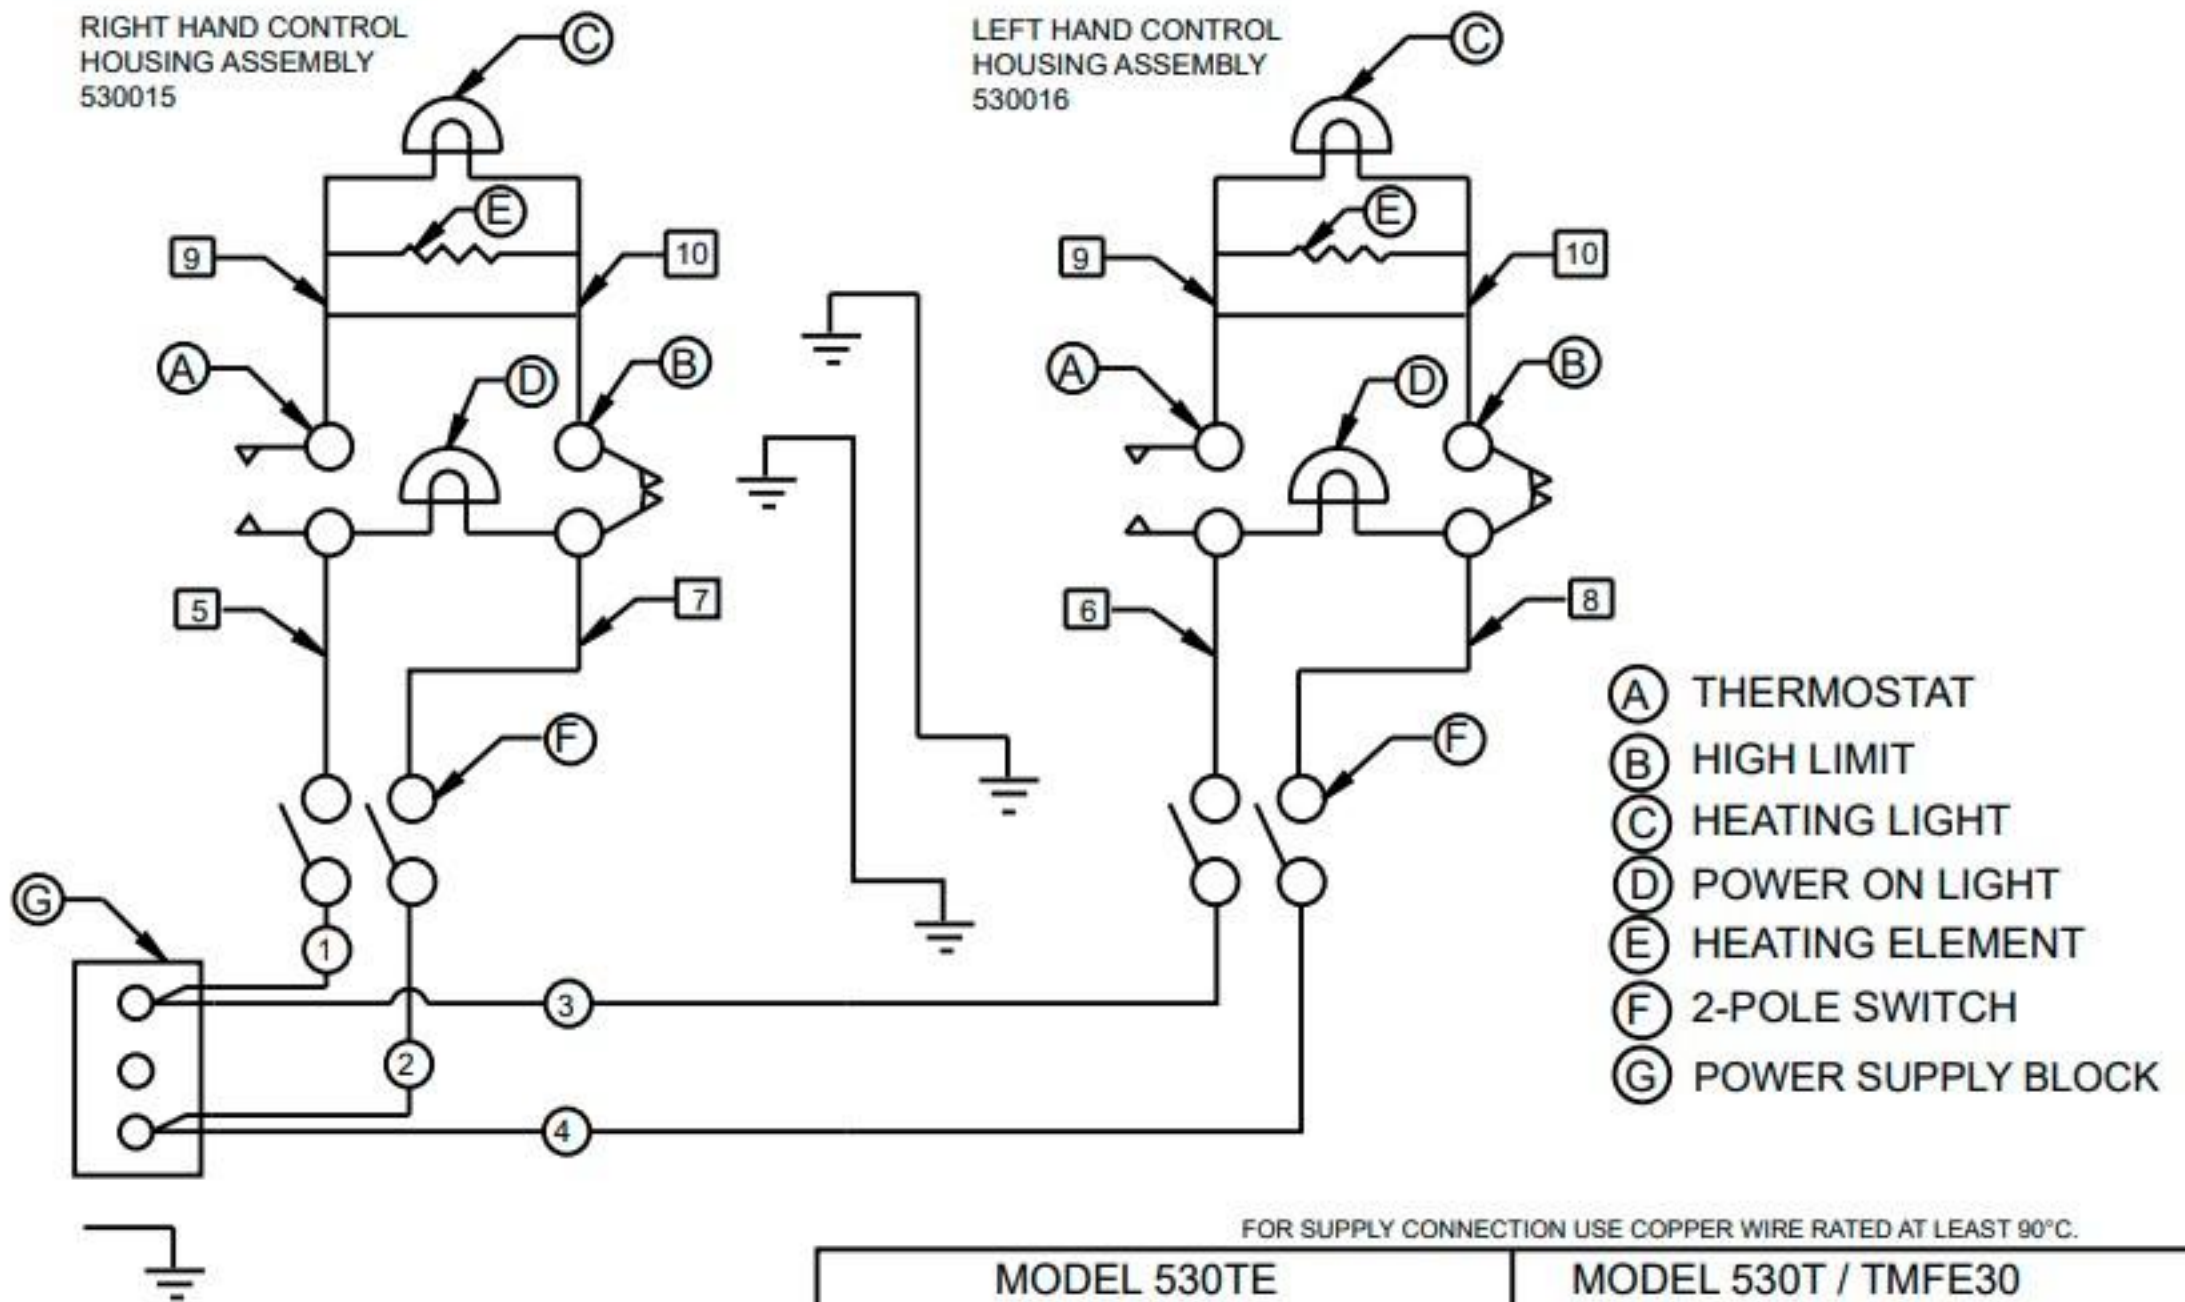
RIGHT HAND CONTROL HOUSING ASSEMBLY 530015

C

E

9

10

A

D

B

5

7

F

G

1

2

3

4

LEFT HAND CONTROL HOUSING ASSEMBLY 530016

C

E

9

10

A

D

B

6

8

F

A THERMOSTAT
B HIGH LIMIT
C HEATING LIGHT
D POWER ON LIGHT
E HEATING ELEMENT
F 2-POLE SWITCH
G POWER SUPPLY BLOCK

FOR SUPPLY CONNECTION USE COPPER WIRE RATED AT LEAST 90°C.

| MODEL 530TE | MODEL 530T / TMFE30 |
|---|---|